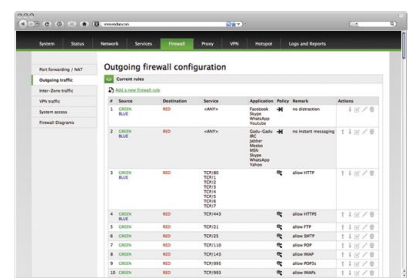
System | Status | Network | Services | Firewall | Proxy | VPN | Hotspot | Logs and Reports

Port forwarding / NAT
Outgoing traffic
Inter-Zone traffic
VPN traffic
System access
Firewall Diagrams

Outgoing firewall configuration

Current rules

Add a new firewall rule

| # | Source | Destination | Service | Application | Policy | Remark | Actions |
|---|---|---|---|---|---|---|---|
| 1 | GREEN BLUE | RED | <ANY> | Facebook Skype WhatsApp Youtube | | no distraction | |
| 2 | GREEN BLUE | RED | <ANY> | Gadu-Gadu IRC Jabber Meebo MSN Skype WhatsApp Yahoo | | no instant messaging | |
| 3 | GREEN BLUE | RED | TCP/80 TCP/1 TCP/2 TCP/3 TCP/4 TCP/5 TCP/6 TCP/7 | | | allow HTTP | |
| 4 | GREEN BLUE | RED | TCP/443 | | | allow HTTPS | |
| 5 | GREEN | RED | TCP/21 | | | allow FTP | |
| 6 | GREEN | RED | TCP/25 | | | allow SMTP | |
| 7 | GREEN | RED | TCP/110 | | | allow POP | |
| 8 | GREEN | RED | TCP/143 | | | allow IMAP | |
| 9 | GREEN | RED | TCP/995 | | | allow POP3s | |
| 10 | GREEN | RED | TCP/993 | | | allow IMAPs | |